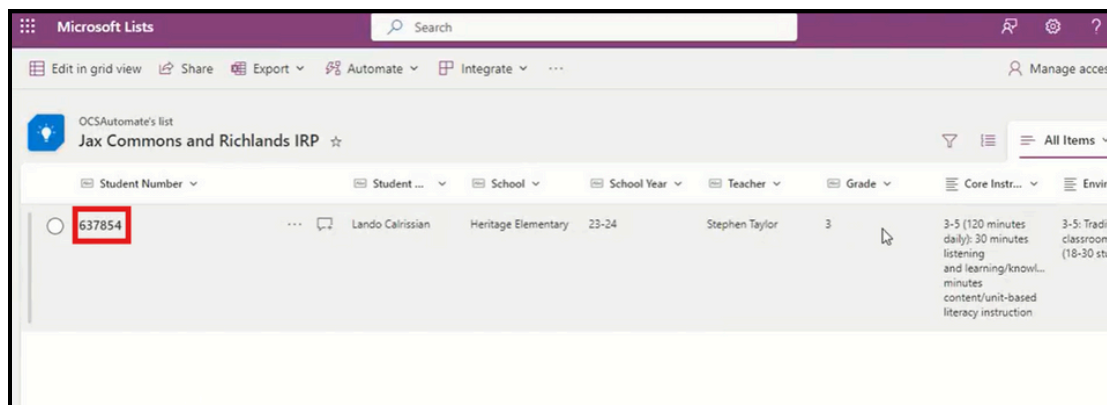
Microsoft Lists

Search

Edit in grid view  Share  Export  Automate  Integrate  ···

Manage acces

OCSAutomate's list

Jax Commons and Richlands IRP ☆

All Items

| Student Number | | Student ... | School | School Year | Teacher | Grade | Core Instr... | Envi |
|---|---|---|---|---|---|---|---|---|
| 637854 | ··· | Lando Calrissian | Heritage Elementary | 23-24 | Stephen Taylor | 3 | 3-5 (120 minutes daily): 30 minutes listening and learning/knowl... minutes content/unit-based literacy instruction | 3-5: Tradi classroon (18-30 stu |